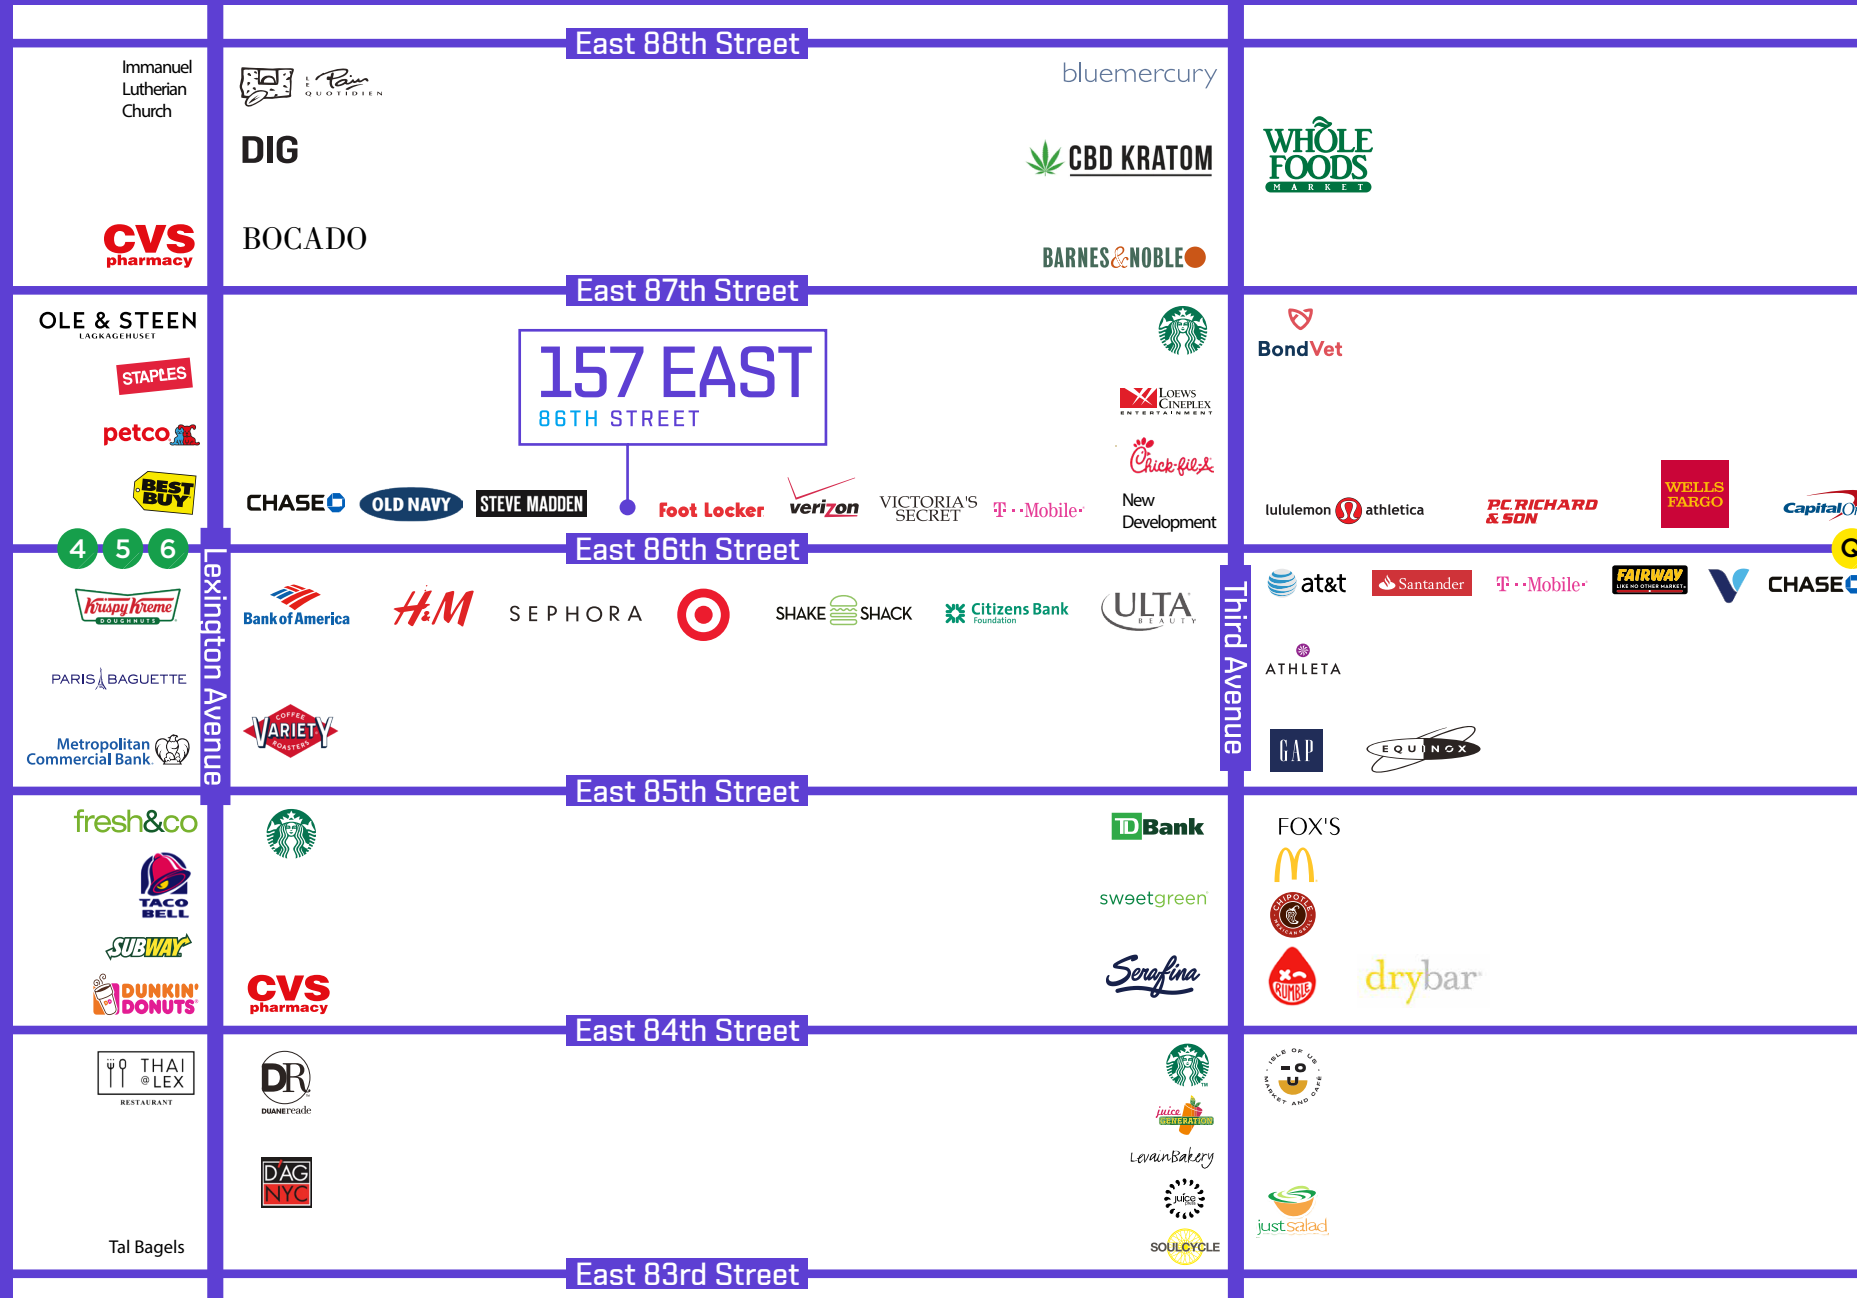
East 88th Street

Immanuel Lutheran Church

CVS pharmacy

LE PAIN QUOTIDIEN

DIG

BOCADO

bluemercury

CBD KRATOM

BARNES&NOBLE

WHOLE FOODS MARKET

East 87th Street

OLE & STEEN LAGKAGEHUSET

STAPLES

petco

BEST BUY

157 EAST 86TH STREET

CHASE

OLD NAVY

STEVE MADDEN

Foot Locker

verizon

VICTORIA'S SECRET

T··Mobile·

LOEWS CINEPLEX ENTERTAINMENT

Chick-fil-A

New Development

BondVet

lululemon athletica

P.C. RICHARD & SON

WELLS FARGO

Capital One

4 5 6

East 86th Street

Lexington Avenue

Third Avenue

Krispy Kreme DOUGHNUTS

PARIS BAGUETTE

Metropolitan Commercial Bank

Bank of America

H&M

SEPHORA

SHAKE SHACK

Citizens Bank Foundation

ULTA BEAUTY

COFFEE VARIETY ROASTERS

at&t

Santander

T··Mobile·

FAIRWAY LIKE NO OTHER MARKET

CHASE

ATHLETA

GAP

EQUINOX

East 85th Street

fresh&co

TACO BELL

SUBWAY

DUNKIN' DONUTS

CVS pharmacy

TD Bank

sweetgreen

Serafina

FOX'S

CHIPOTLE MEXICAN GRILL

RUMBLE

drybar

East 84th Street

THAI @ LEX RESTAURANT

Tal Bagels

DR DUANEreade

DAG NYC

juice GENERATION

LevainBakery

juice press

SOULCYCLE

ISLE OF US MARKET AND CAFE

justsalad

East 83rd Street